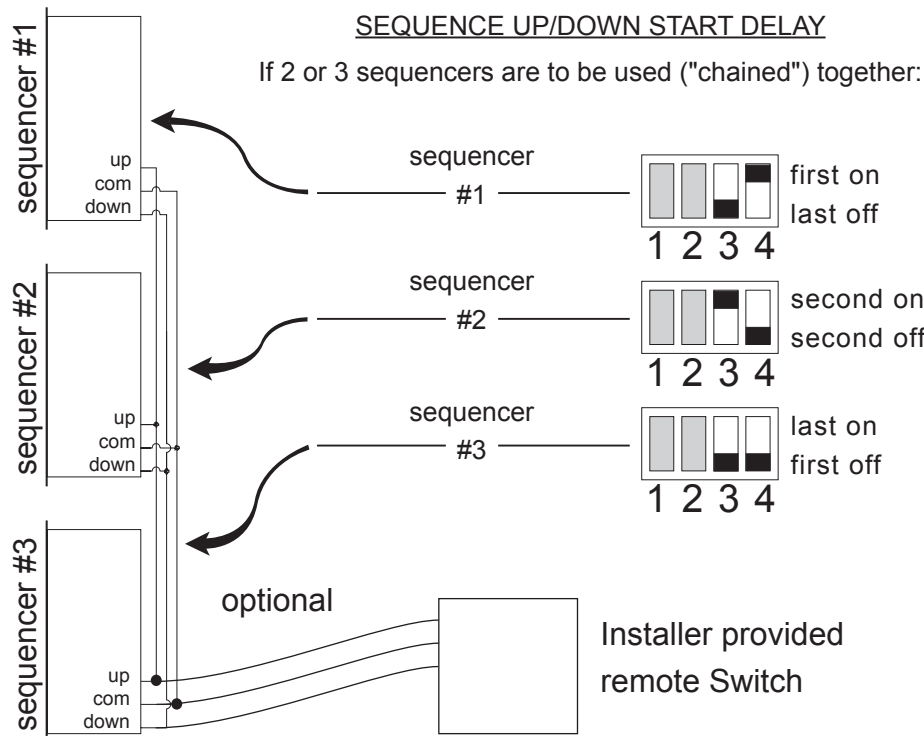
SEQUENCE UP/DOWN START DELAY

If 2 or 3 sequencers are to be used ("chained") together:

sequencer #1

up
com
down

sequencer #1

first on
last off

1 2 3 4

sequencer #2

up
com
down

sequencer #2

second on
second off

1 2 3 4

sequencer #3

last on
first off

1 2 3 4

sequencer #3

up
com
down

optional

Installer provided remote Switch